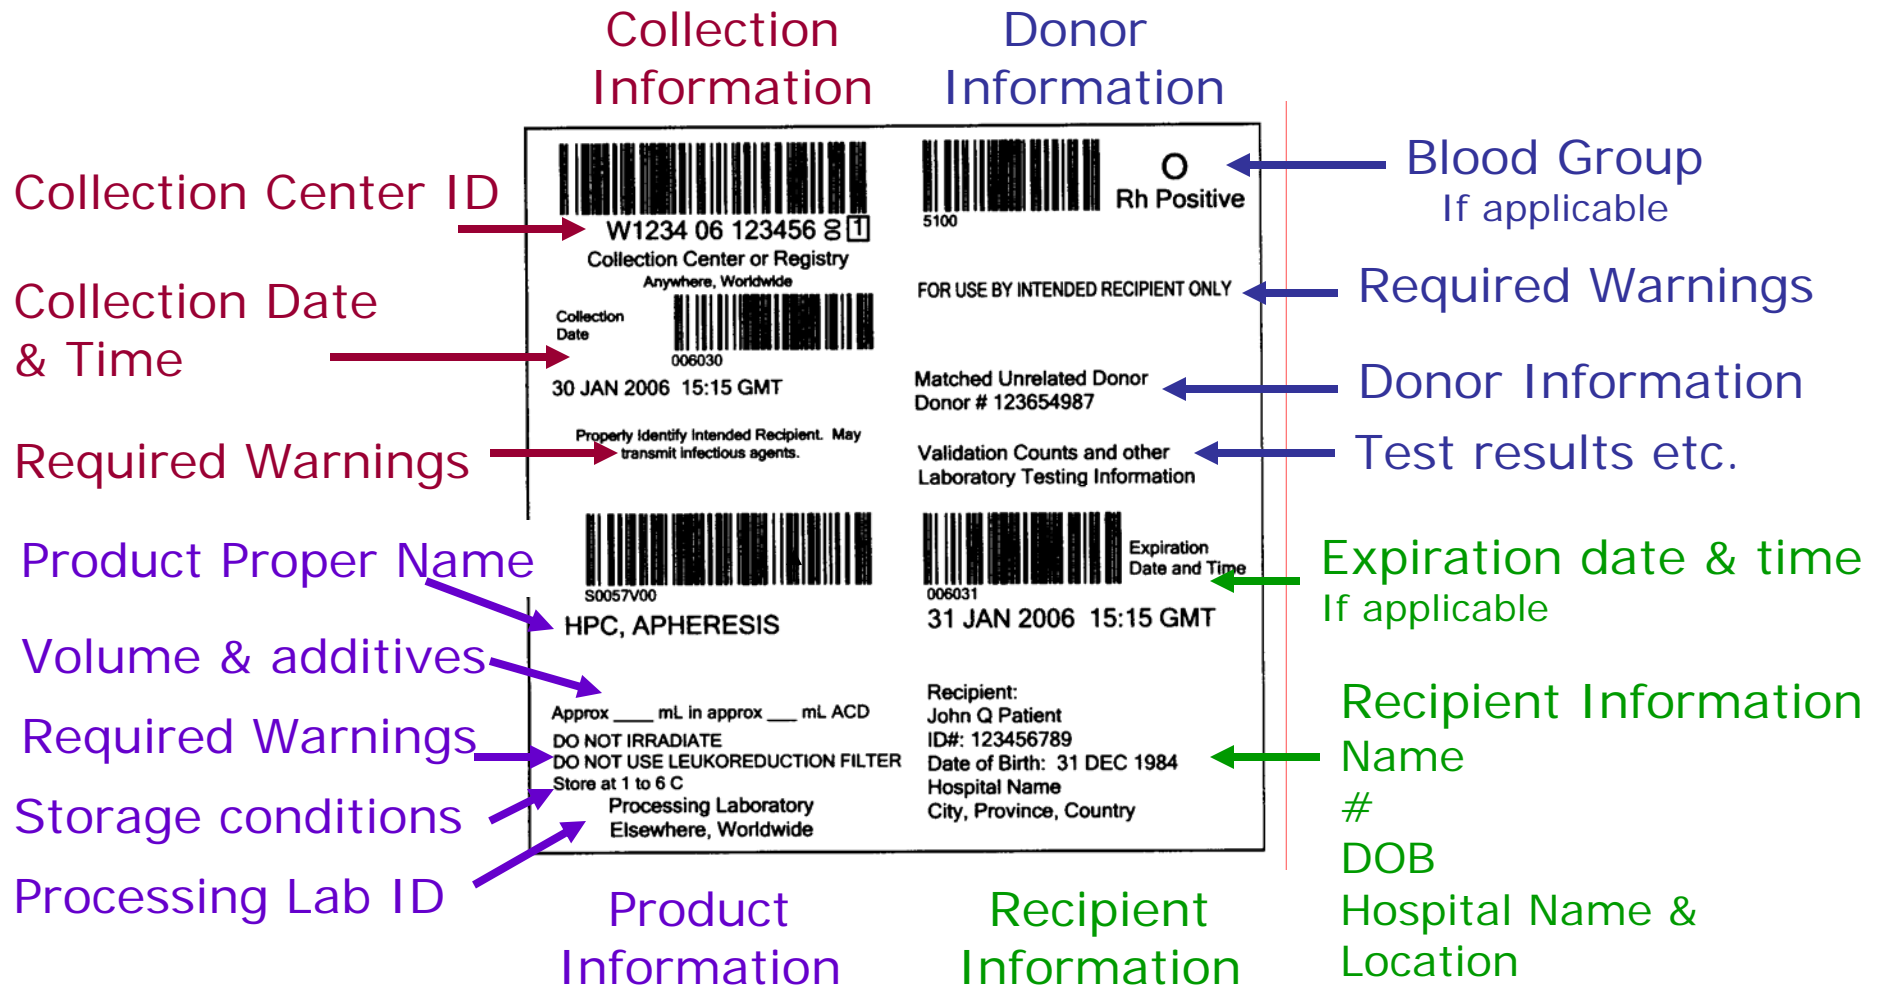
Collection Information

Donor Information

Collection Center ID

W1234 06 123456 8 1
Collection Center or Registry
Anywhere, Worldwide

O
Rh Positive
5100

Blood Group
If applicable

Collection Date & Time

Collection Date
006030
30 JAN 2006 15:15 GMT

FOR USE BY INTENDED RECIPIENT ONLY

Required Warnings

Matched Unrelated Donor
Donor # 123654987

Donor Information

Required Warnings

Properly identify intended Recipient. May transmit infectious agents.

Validation Counts and other Laboratory Testing Information

Test results etc.

Product Proper Name

S0057V00
HPC, APHERESIS

006031
Expiration Date and Time
31 JAN 2006 15:15 GMT

Expiration date & time
If applicable

Volume & additives

Approx ____ mL in approx ___ mL ACD
DO NOT IRRADIATE
DO NOT USE LEUKOREDUCTION FILTER
Store at 1 to 6 C
Processing Laboratory
Elsewhere, Worldwide

Recipient:
John Q Patient
ID#: 123456789
Date of Birth: 31 DEC 1984
Hospital Name
City, Province, Country

Required Warnings

Storage conditions

Processing Lab ID

Recipient Information
Name
#
DOB
Hospital Name & Location

Product Information

Recipient Information